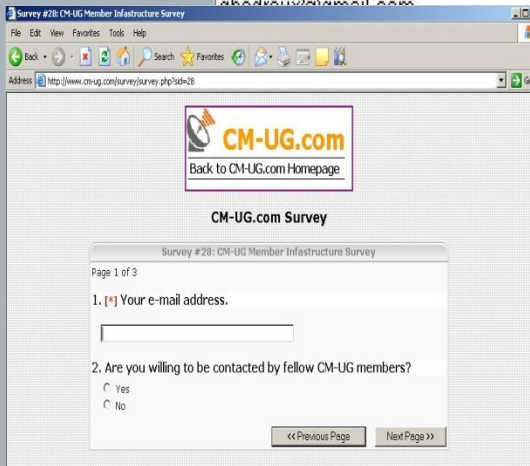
Survey #28: CM-UG Member Infastructure Survey

File Edit View Favorites Tools Help

Back Search Favorites

Address http://www.cm-ug.com/survey/survey.php?sid=28

Go

CM-UG.com
Back to CM-UG.com Homepage

CM-UG.com Survey

Survey #28: CM-UG Member Infastructure Survey

Page 1 of 3

1. [*] Your e-mail address.

2. Are you willing to be contacted by fellow CM-UG members?

Yes
No

<< Previous Page

Next Page >>